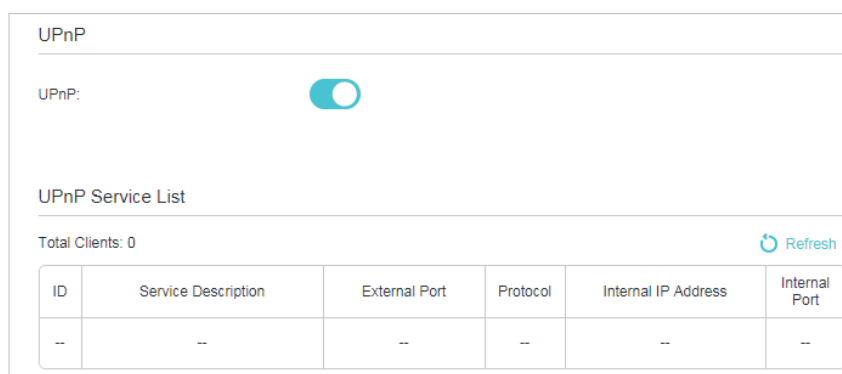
UPnP

UPnP:

UPnP Service List

Total Clients: 0

Refresh

| ID | Service Description | External Port | Protocol | Internal IP Address | Internal Port |
|---|---|---|---|---|---|
| -- | -- | -- | -- | -- | -- |